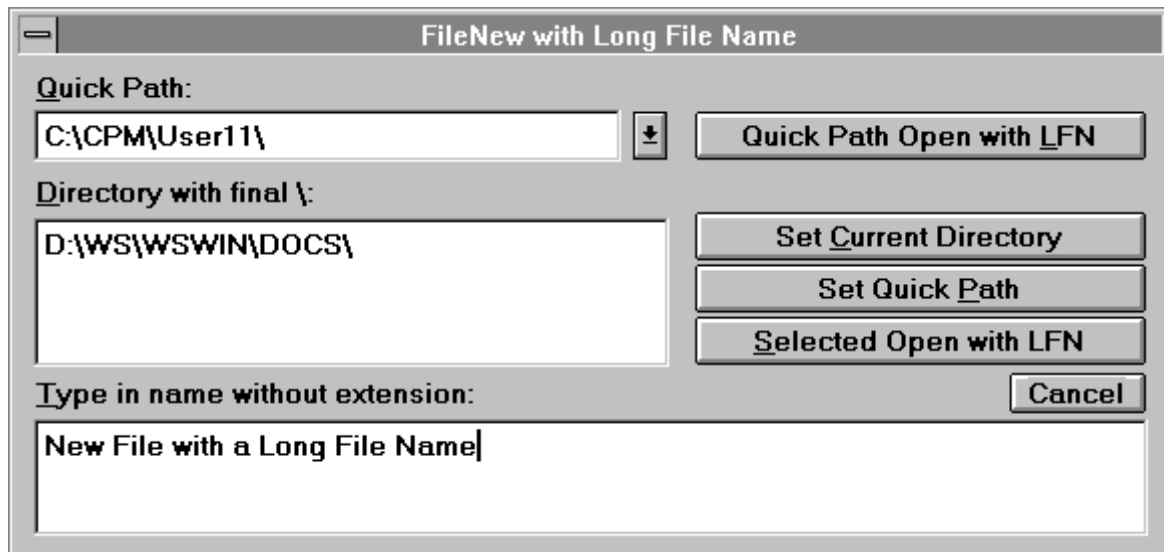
FileNew with Long File Name

Quick Path:

C:\CPM\User11\

Quick Path Open with LFN

Directory with final \:

D:\WS\WSWIN\DOCS\

Set Current Directory

Set Quick Path

Selected Open with LFN

Type in name without extension:

Cancel

New File with a Long File Name